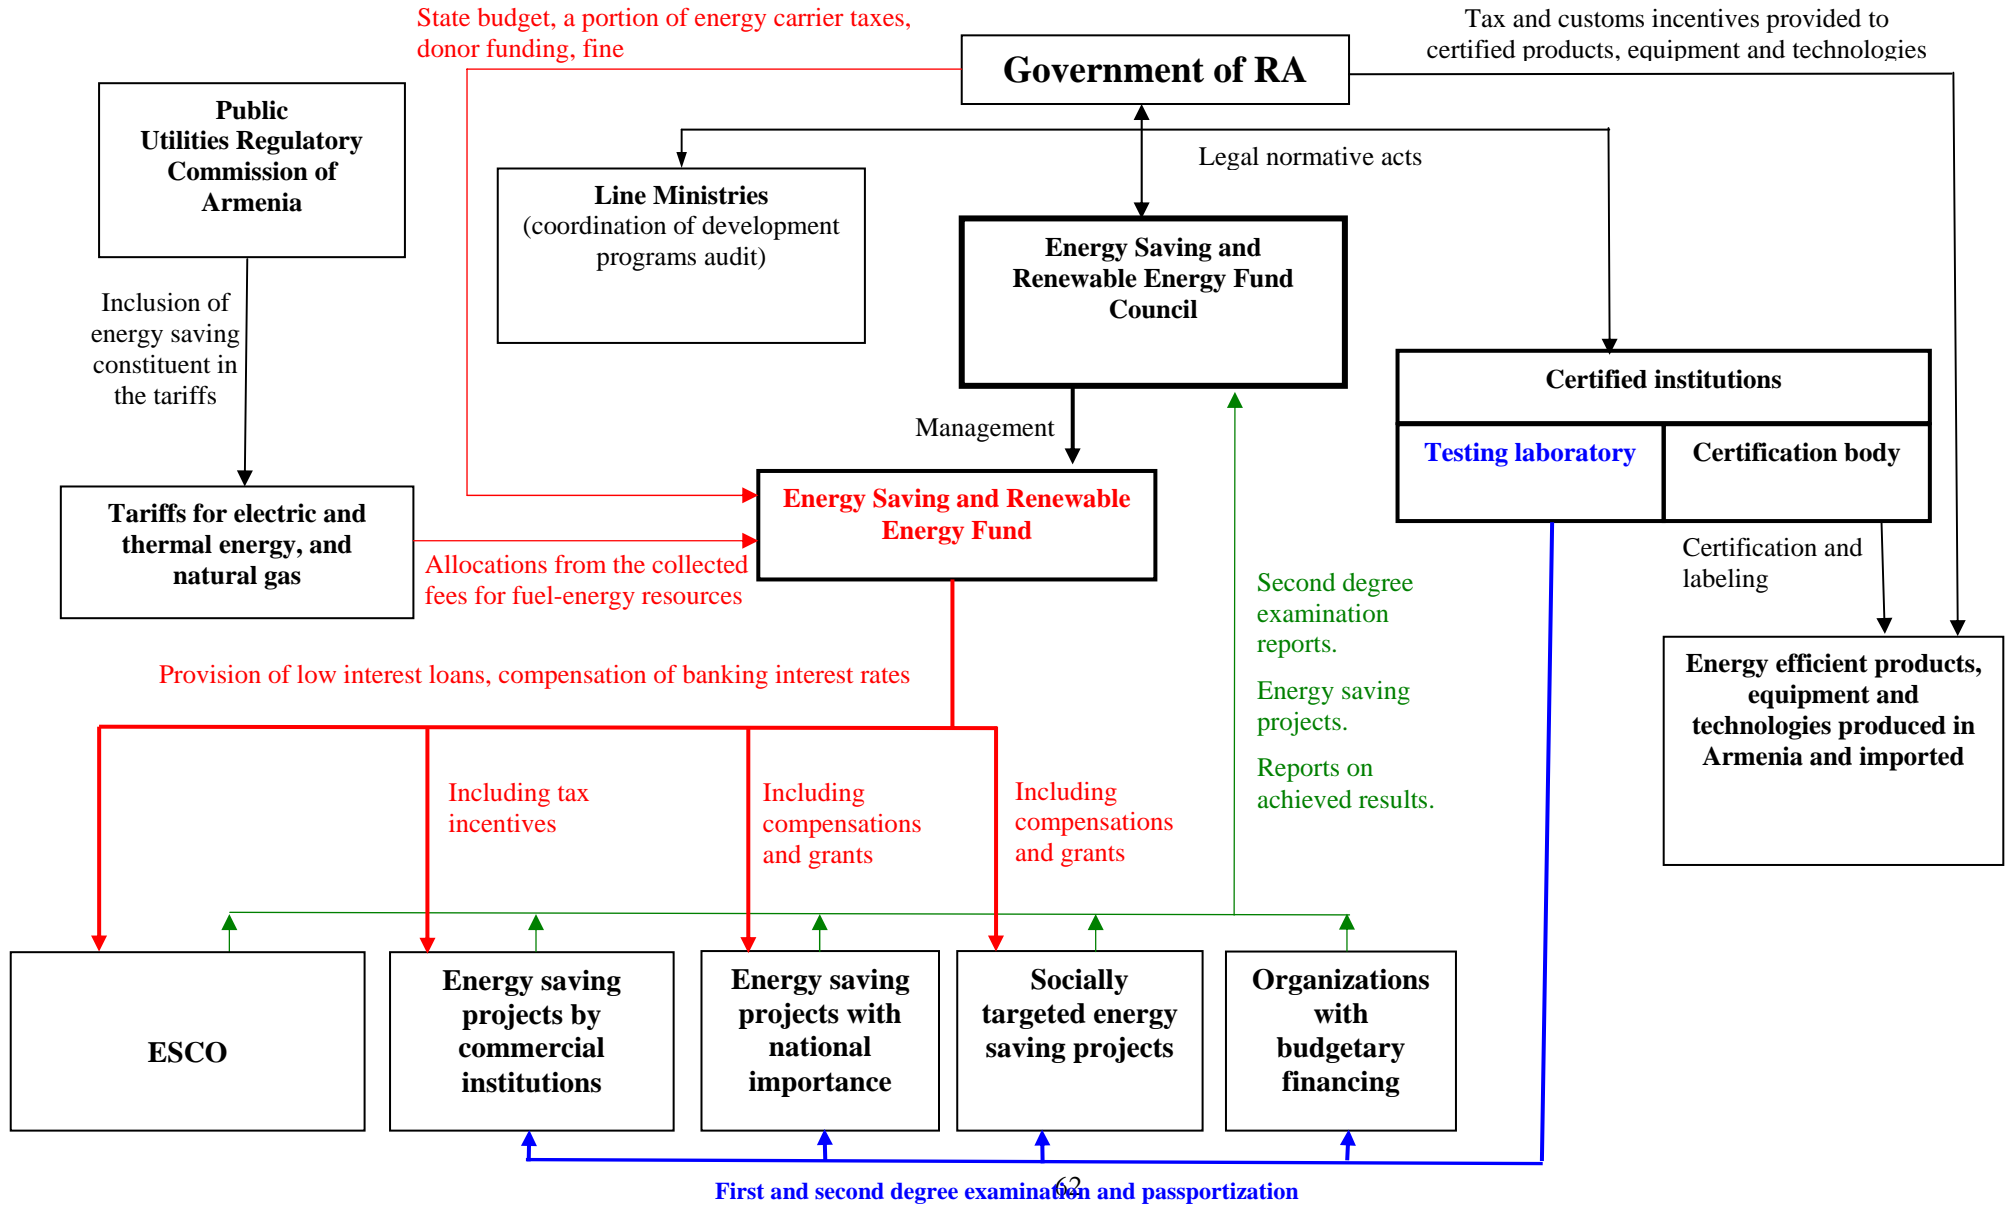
State budget, a portion of energy carrier taxes, donor funding, fine

Government of RA

Tax and customs incentives provided to certified products, equipment and technologies

Public Utilities Regulatory Commission of Armenia

Line Ministries (coordination of development programs audit)

Legal normative acts

Energy Saving and Renewable Energy Fund Council

Inclusion of energy saving constituent in the tariffs

Certified institutions

Testing laboratory

Certification body

Management

Energy Saving and Renewable Energy Fund

Tariffs for electric and thermal energy, and natural gas

Allocations from the collected fees for fuel-energy resources

Certification and labeling

Second degree examination reports.

Energy saving projects.

Reports on achieved results.

Energy efficient products, equipment and technologies produced in Armenia and imported

Provision of low interest loans, compensation of banking interest rates

Including tax incentives

Including compensations and grants

Including compensations and grants

ESCO

Energy saving projects by commercial institutions

Energy saving projects with national importance

Socially targeted energy saving projects

Organizations with budgetary financing

First and second degree examination and passportization

62